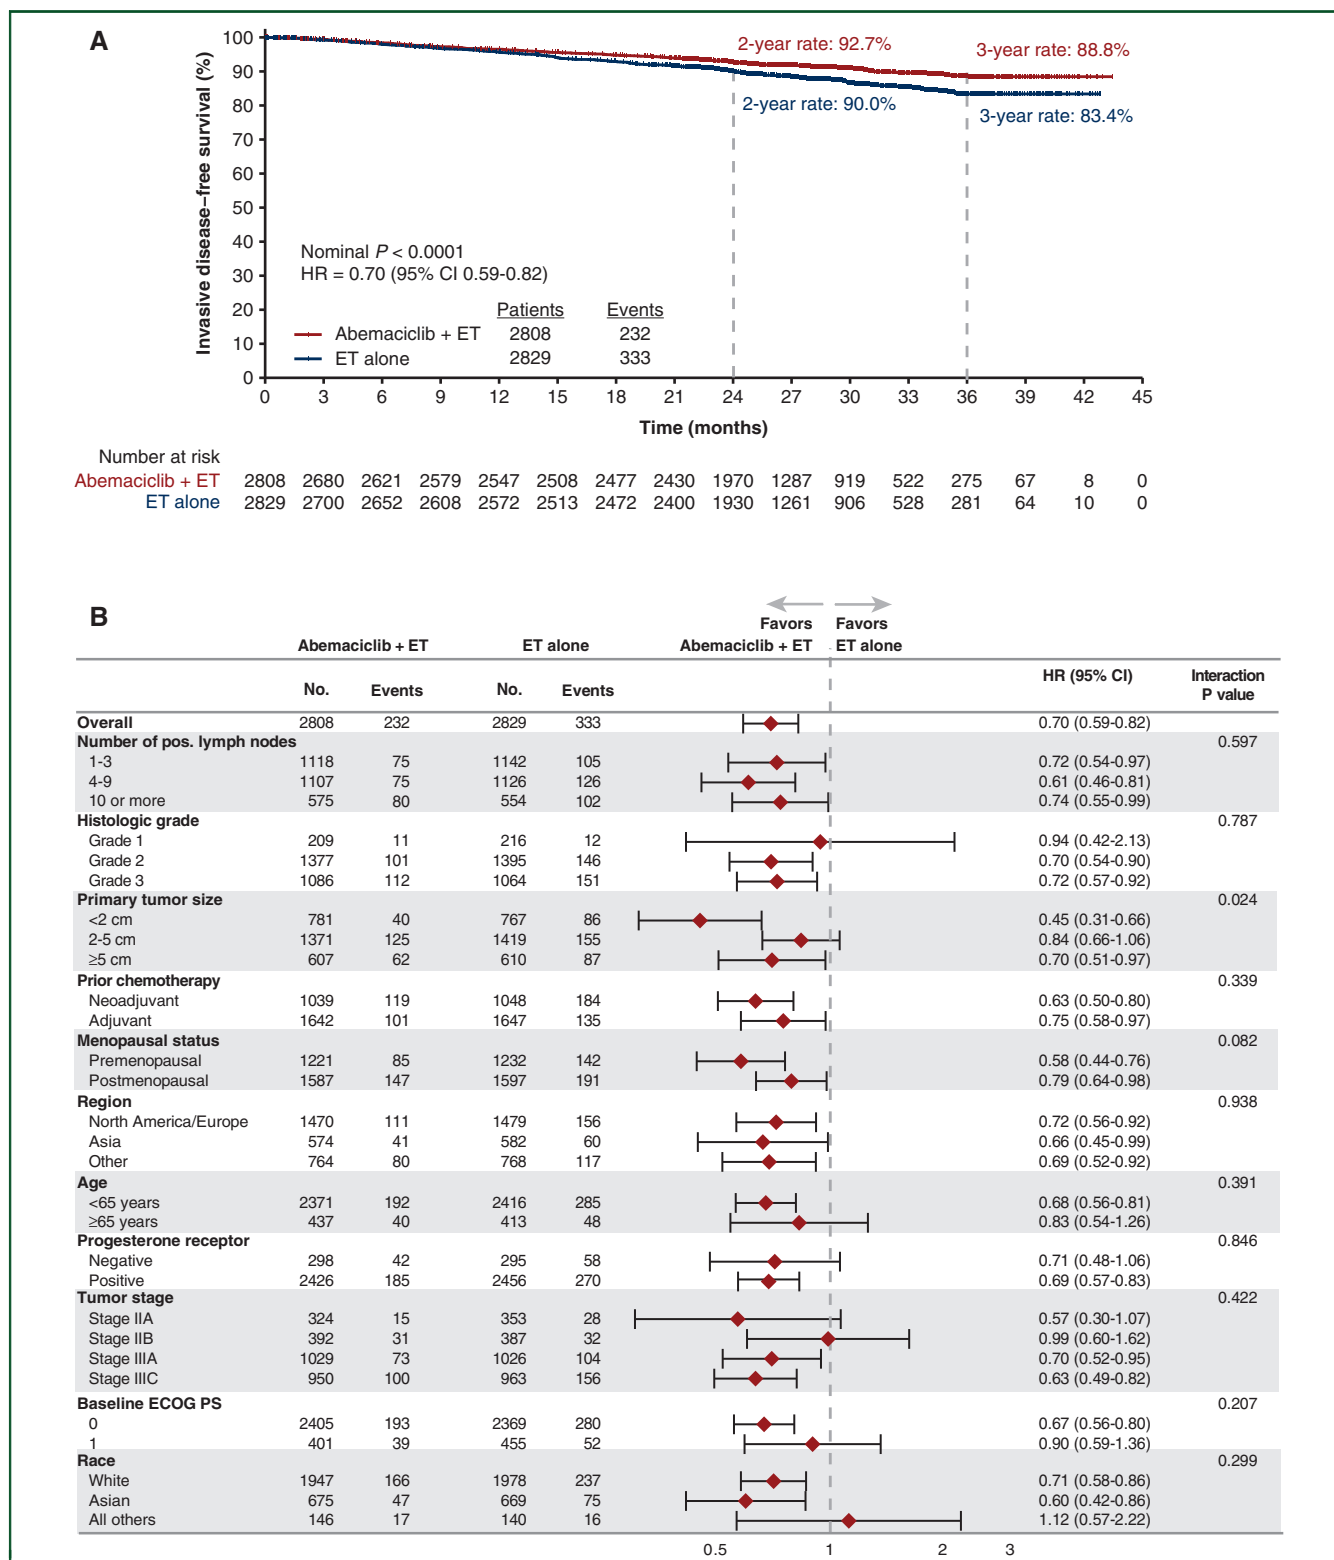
A

Invasive disease–free survival (%)

100
90
80
70
60
50
40
30
20
10
0

2-year rate: 92.7%
3-year rate: 88.8%
2-year rate: 90.0%
3-year rate: 83.4%

Nominal $P < 0.0001$
HR = 0.70 (95% CI 0.59-0.82)

| | Patients | Events |
|---|---|---|
| Abemaciclib + ET | 2808 | 232 |
| ET alone | 2829 | 333 |

0 3 6 9 12 15 18 21 24 27 30 33 36 39 42 45
Time (months)

| Number at risk | | | | | | | | | | | | | | | | |
|---|---|---|---|---|---|---|---|---|---|---|---|---|---|---|---|---|
| Abemaciclib + ET | 2808 | 2680 | 2621 | 2579 | 2547 | 2508 | 2477 | 2430 | 1970 | 1287 | 919 | 522 | 275 | 67 | 8 | 0 |
| ET alone | 2829 | 2700 | 2652 | 2608 | 2572 | 2513 | 2472 | 2400 | 1930 | 1261 | 906 | 528 | 281 | 64 | 10 | 0 |

B

Favors Abemaciclib + ET
Favors ET alone

| | Abemaciclib + ET No. | Abemaciclib + ET Events | ET alone No. | ET alone Events | HR (95% CI) | Interaction P value |
|---|---|---|---|---|---|---|
| Overall | 2808 | 232 | 2829 | 333 | 0.70 (0.59-0.82) | |
| Number of pos. lymph nodes | | | | | | 0.597 |
| 1-3 | 1118 | 75 | 1142 | 105 | 0.72 (0.54-0.97) | |
| 4-9 | 1107 | 75 | 1126 | 126 | 0.61 (0.46-0.81) | |
| 10 or more | 575 | 80 | 554 | 102 | 0.74 (0.55-0.99) | |
| Histologic grade | | | | | | 0.787 |
| Grade 1 | 209 | 11 | 216 | 12 | 0.94 (0.42-2.13) | |
| Grade 2 | 1377 | 101 | 1395 | 146 | 0.70 (0.54-0.90) | |
| Grade 3 | 1086 | 112 | 1064 | 151 | 0.72 (0.57-0.92) | |
| Primary tumor size | | | | | | 0.024 |
| <2 cm | 781 | 40 | 767 | 86 | 0.45 (0.31-0.66) | |
| 2-5 cm | 1371 | 125 | 1419 | 155 | 0.84 (0.66-1.06) | |
| ≥5 cm | 607 | 62 | 610 | 87 | 0.70 (0.51-0.97) | |
| Prior chemotherapy | | | | | | 0.339 |
| Neoadjuvant | 1039 | 119 | 1048 | 184 | 0.63 (0.50-0.80) | |
| Adjuvant | 1642 | 101 | 1647 | 135 | 0.75 (0.58-0.97) | |
| Menopausal status | | | | | | 0.082 |
| Premenopausal | 1221 | 85 | 1232 | 142 | 0.58 (0.44-0.76) | |
| Postmenopausal | 1587 | 147 | 1597 | 191 | 0.79 (0.64-0.98) | |
| Region | | | | | | 0.938 |
| North America/Europe | 1470 | 111 | 1479 | 156 | 0.72 (0.56-0.92) | |
| Asia | 574 | 41 | 582 | 60 | 0.66 (0.45-0.99) | |
| Other | 764 | 80 | 768 | 117 | 0.69 (0.52-0.92) | |
| Age | | | | | | 0.391 |
| <65 years | 2371 | 192 | 2416 | 285 | 0.68 (0.56-0.81) | |
| ≥65 years | 437 | 40 | 413 | 48 | 0.83 (0.54-1.26) | |
| Progesterone receptor | | | | | | 0.846 |
| Negative | 298 | 42 | 295 | 58 | 0.71 (0.48-1.06) | |
| Positive | 2426 | 185 | 2456 | 270 | 0.69 (0.57-0.83) | |
| Tumor stage | | | | | | 0.422 |
| Stage IIA | 324 | 15 | 353 | 28 | 0.57 (0.30-1.07) | |
| Stage IIB | 392 | 31 | 387 | 32 | 0.99 (0.60-1.62) | |
| Stage IIIA | 1029 | 73 | 1026 | 104 | 0.70 (0.52-0.95) | |
| Stage IIIC | 950 | 100 | 963 | 156 | 0.63 (0.49-0.82) | |
| Baseline ECOG PS | | | | | | 0.207 |
| 0 | 2405 | 193 | 2369 | 280 | 0.67 (0.56-0.80) | |
| 1 | 401 | 39 | 455 | 52 | 0.90 (0.59-1.36) | |
| Race | | | | | | 0.299 |
| White | 1947 | 166 | 1978 | 237 | 0.71 (0.58-0.86) | |
| Asian | 675 | 47 | 669 | 75 | 0.60 (0.42-0.86) | |
| All others | 146 | 17 | 140 | 16 | 1.12 (0.57-2.22) | |

0.5 1 2 3